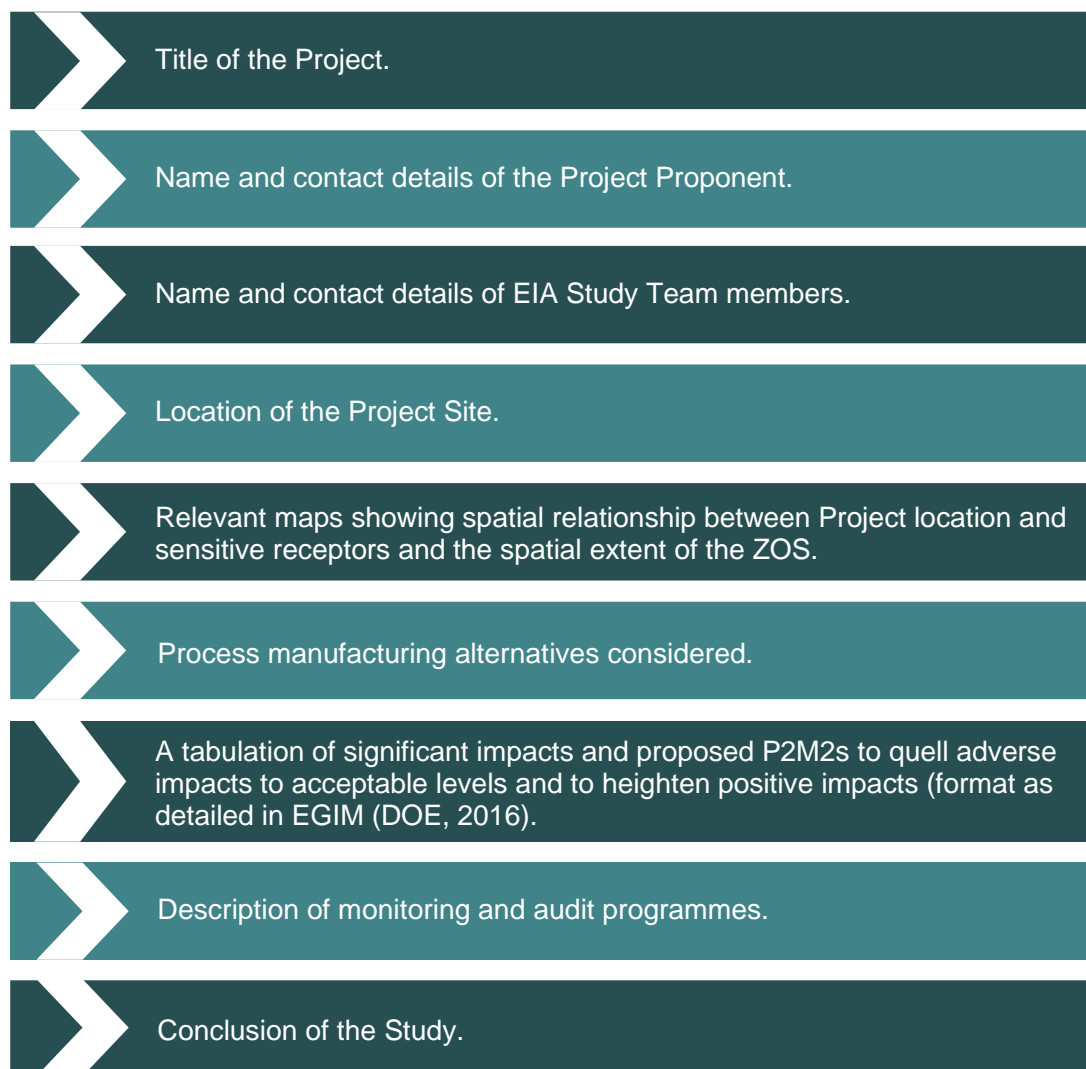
Title of the Project.

Name and contact details of the Project Proponent.

Name and contact details of EIA Study Team members.

Location of the Project Site.

Relevant maps showing spatial relationship between Project location and sensitive receptors and the spatial extent of the ZOS.

Process manufacturing alternatives considered.

A tabulation of significant impacts and proposed P2M2s to quell adverse impacts to acceptable levels and to heighten positive impacts (format as detailed in EGIM (DOE, 2016).

Description of monitoring and audit programmes.

Conclusion of the Study.